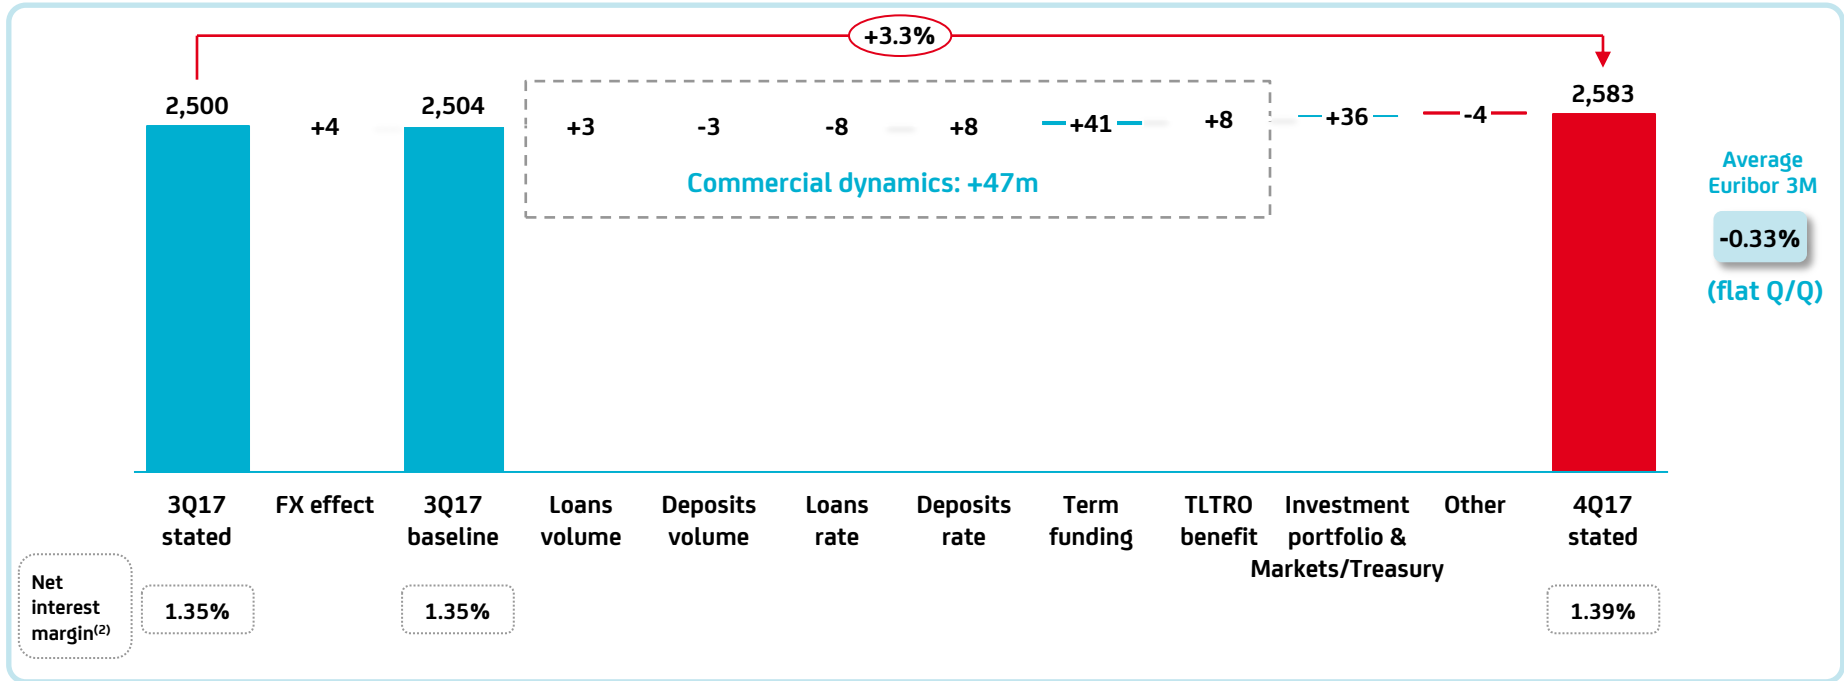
+3.3%

2,500

+4

2,504

+3

-3

-8

+8

+41

+8

Commercial dynamics: +47m

+36

-4

2,583

Average Euribor 3M

-0.33%

(flat Q/Q)

3Q17 stated

FX effect

3Q17 baseline

Loans volume

Deposits volume

Loans rate

Deposits rate

Term funding

TLTRO benefit

Investment portfolio & Markets/Treasury

Other

4Q17 stated

Net interest margin$^{(2)}$

1.35%

1.35%

1.39%